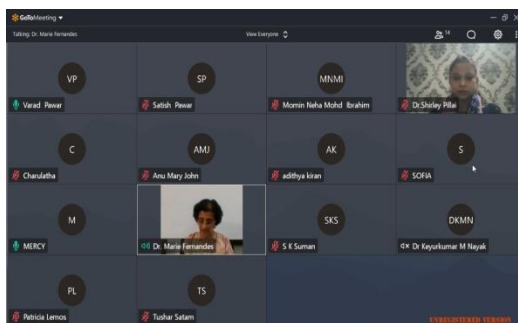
GoToMeeting ▾

Talking: Dr. Marie Fernandes

View Everyone

18

VP
Varad Pawar

SP
Satish Pawar

MNMI
Momin Neha Mohd Ibrahim

Dr.Shirley Pillai

C
Charulatha

AMJ
Anu Mary John

AK
adithya kiran

S
SOFIA

M
MERCY

Dr. Marie Fernandes

SKS
S K Suman

DKMN
Dr Keyurkumar M Nayak

PL
Patricia Lemos

TS
Tushar Satam

UNREGISTERED VERSION